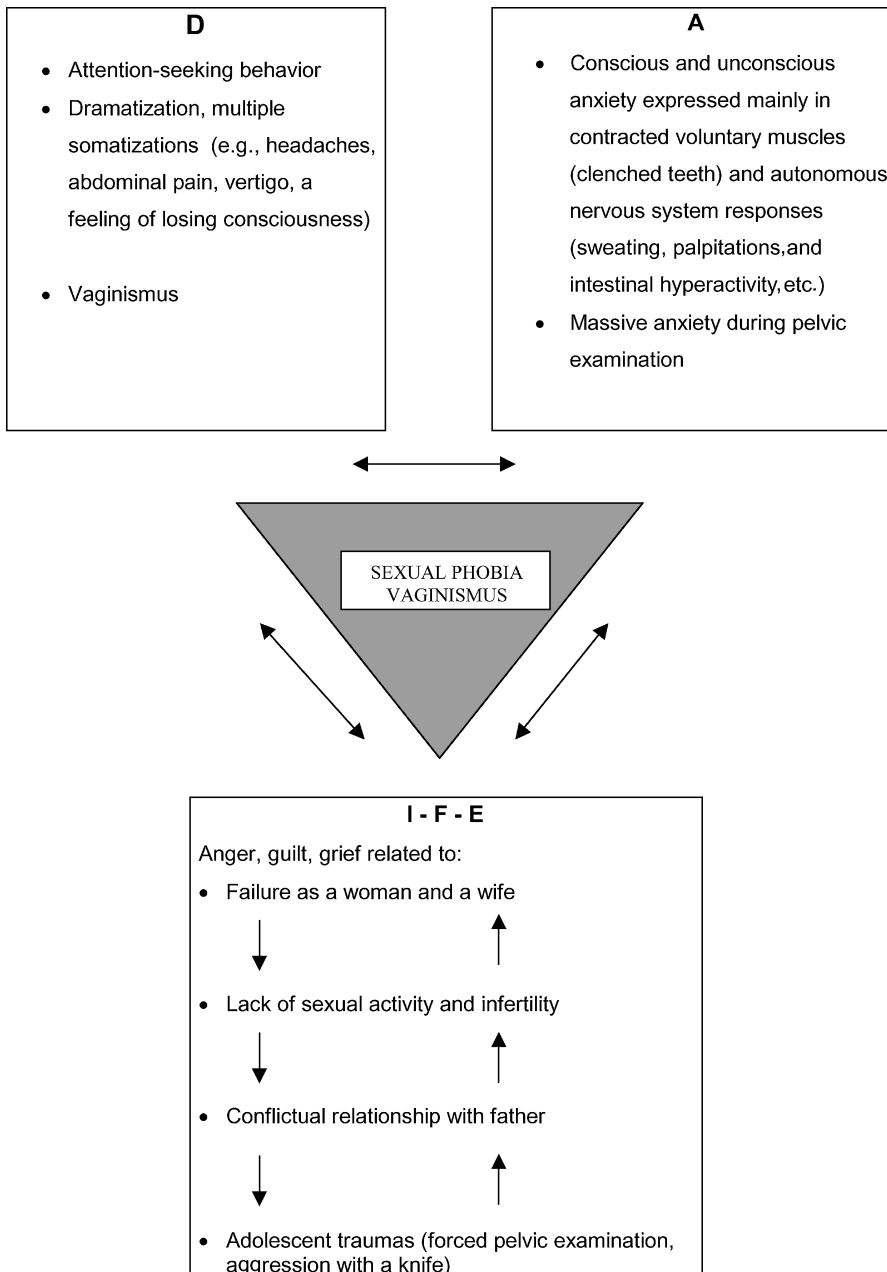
D

- Attention-seeking behavior
- Dramatization, multiple somatizations (e.g., headaches, abdominal pain, vertigo, a feeling of losing consciousness)
- Vaginismus

A

- Conscious and unconscious anxiety expressed mainly in contracted voluntary muscles (clenched teeth) and autonomous nervous system responses (sweating, palpitations,and intestinal hyperactivity,etc.)
- Massive anxiety during pelvic examination

SEXUAL PHOBIA
VAGINISMUS

I - F - E

Anger, guilt, grief related to:

- Failure as a woman and a wife
- Lack of sexual activity and infertility
- Conflictual relationship with father
- Adolescent traumas (forced pelvic examination, aggression with a knife)